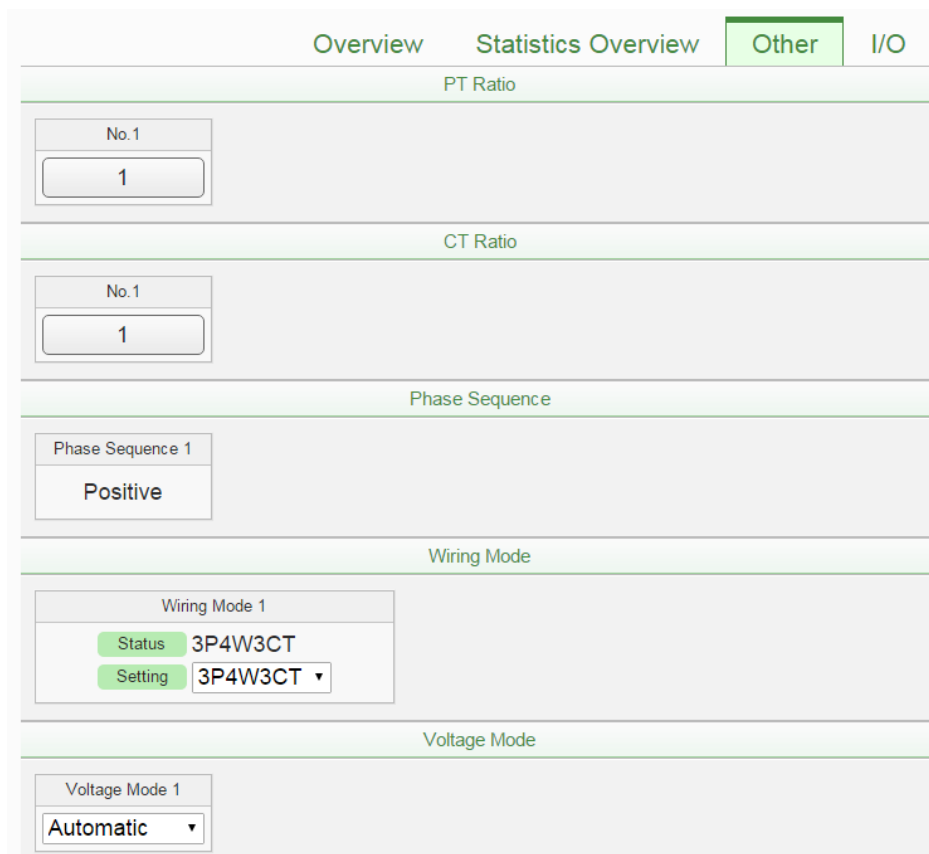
Overview Statistics Overview Other I/O

PT Ratio

No.1

1

CT Ratio

No.1

1

Phase Sequence

Phase Sequence 1

Positive

Wiring Mode

Wiring Mode 1

Status 3P4W3CT

Setting 3P4W3CT ▾

Voltage Mode

Voltage Mode 1

Automatic ▾